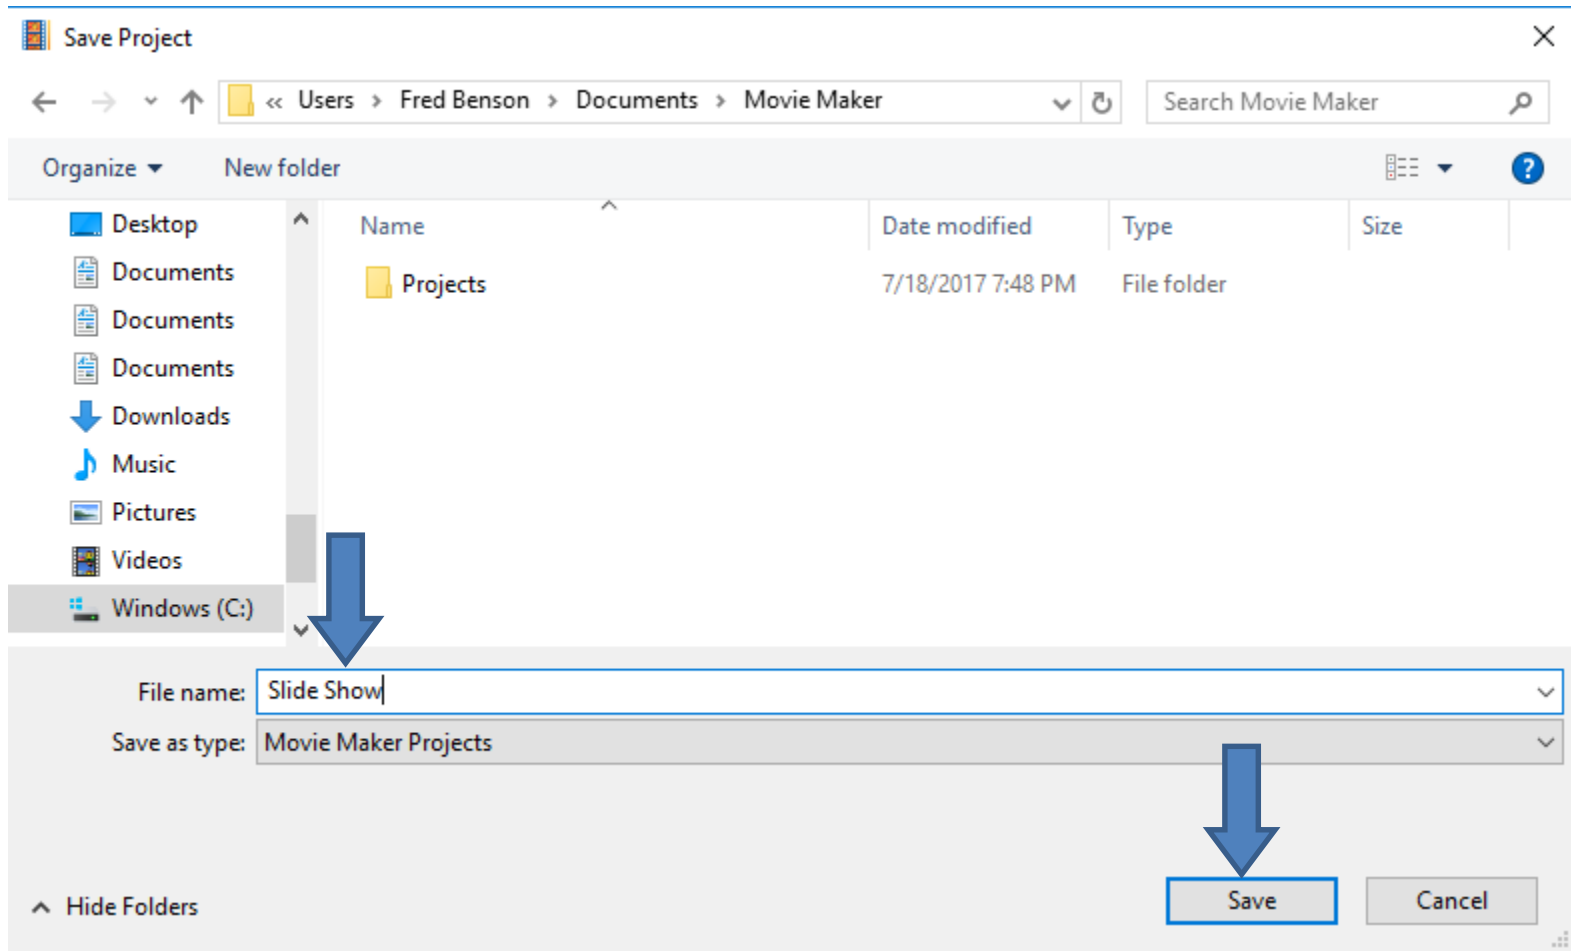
Save Project

« Users › Fred Benson › Documents › Movie Maker

Search Movie Maker

Organize ▾ New folder

Desktop
Documents
Documents
Documents
Downloads
Music
Pictures
Videos
Windows (C:)

| Name | Date modified | Type | Size |
|---|---|---|---|
| Projects | 7/18/2017 7:48 PM | File folder | |

File name: Slide Show

Save as type: Movie Maker Projects

Hide Folders

Save

Cancel